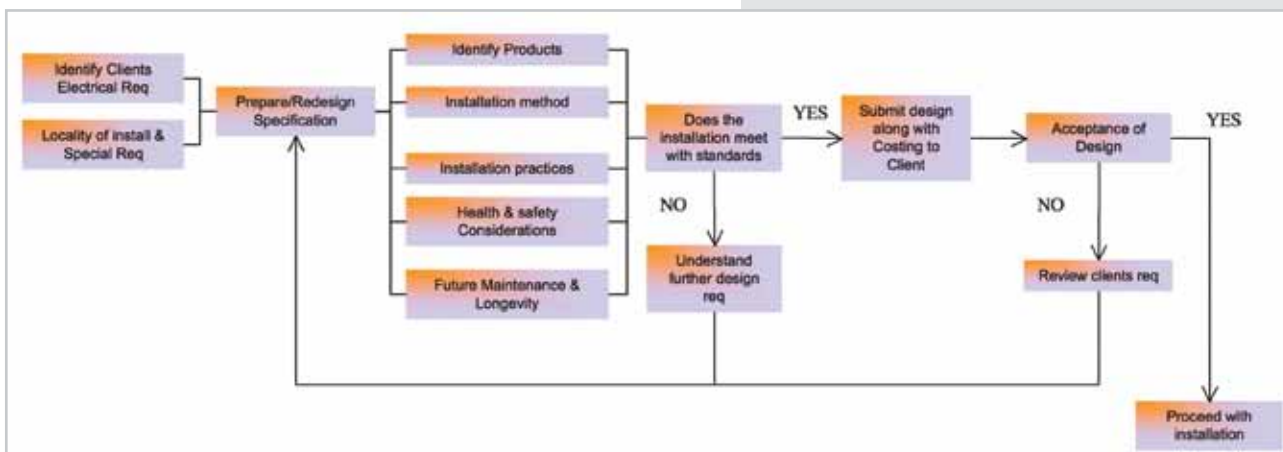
Identify Clients Electrical Req

Locality of install & Special Req

Prepare/Redesign Specification

Identify Products

Installation method

Installation practices

Health & safety Considerations

Future Maintenance & Longevity

Does the installation meet with standards

YES

NO

Understand further design req

Submit design along with Costing to Client

Acceptance of Design

YES

NO

Review clients req

Proceed with installation